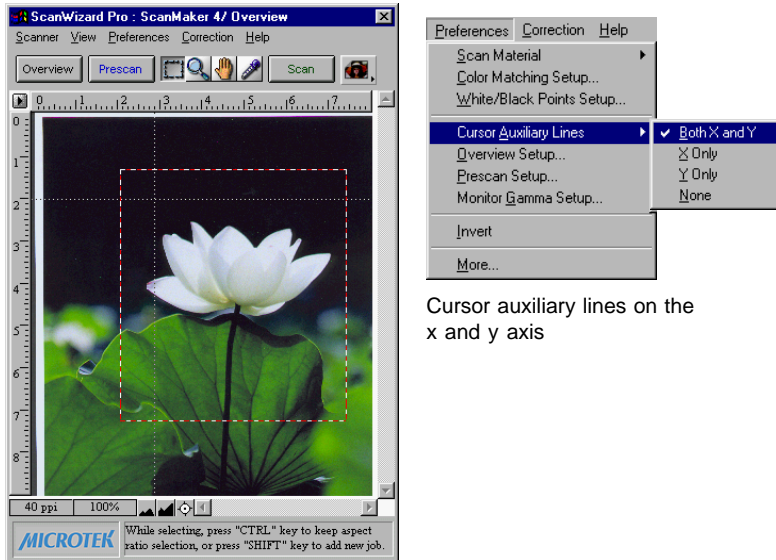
ScanWizard Pro : ScanMaker 4/ Overview

Scanner View Preferences Correction Help

Overview Prescan Scan

0 1 2 3 4 5 6 7

0 1 2 3 4 5 6 7 8

40 ppi 100%

MICROTEK While selecting, press "CTRL" key to keep aspect ratio selection, or press "SHIFT" key to add new job.

Preferences Correction Help

Scan Material
Color Matching Setup...
White/Black Points Setup...
Cursor Auxiliary Lines
Overview Setup...
Prescan Setup...
Monitor Gamma Setup...
Invert
More...

✔ Both X and Y
X Only
Y Only
None

Cursor auxiliary lines on the x and y axis